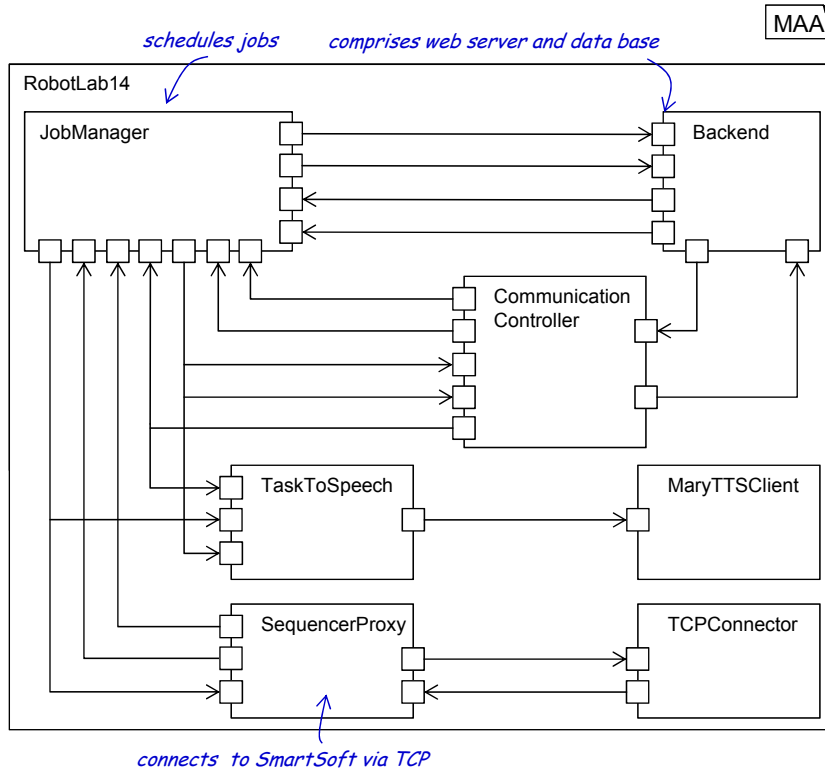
MAA

schedules jobs

comprises web server and data base

RobotLab14

JobManager

Backend

Communication Controller

TaskToSpeech

MaryTTSClient

SequencerProxy

TCPConnector

connects to SmartSoft via TCP